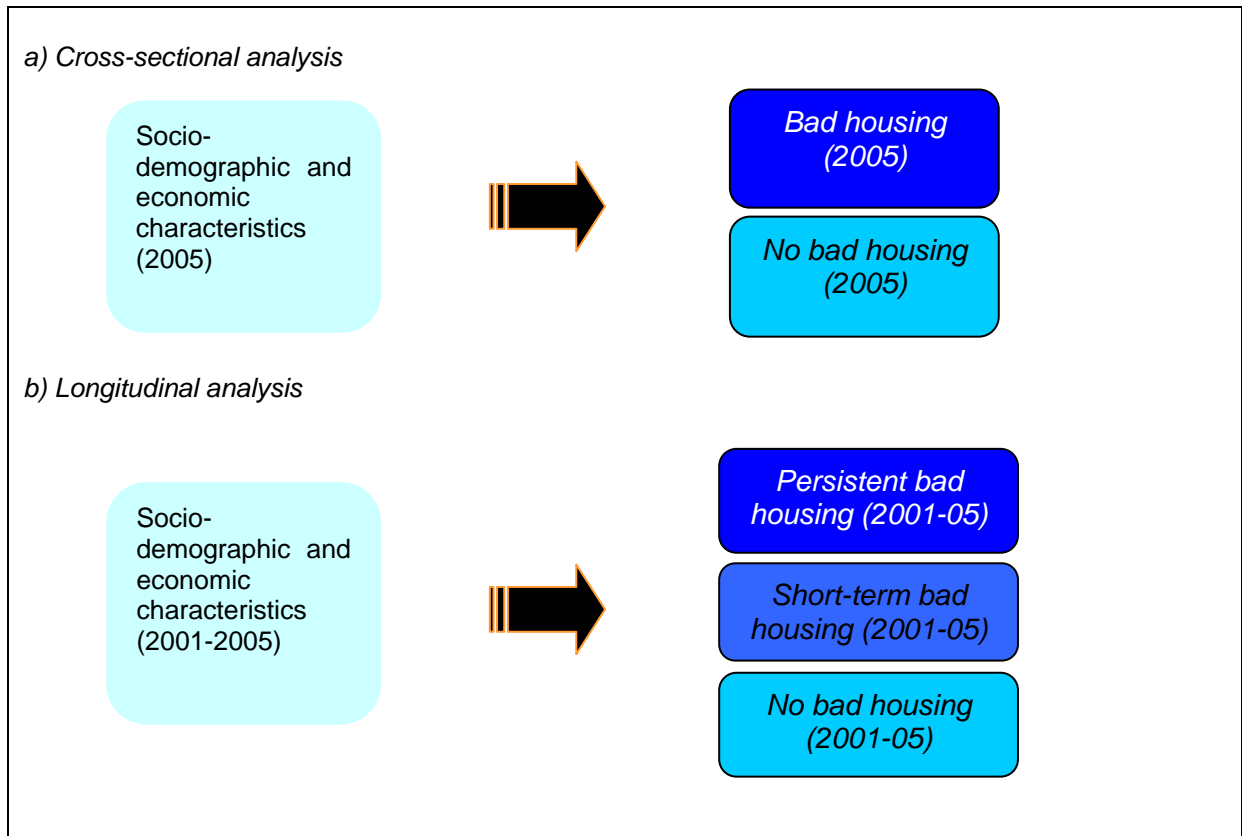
a) Cross-sectional analysis

Socio-demographic and economic characteristics (2005)

Bad housing (2005)

No bad housing (2005)

b) Longitudinal analysis

Socio-demographic and economic characteristics (2001-2005)

Persistent bad housing (2001-05)

Short-term bad housing (2001-05)

No bad housing (2001-05)